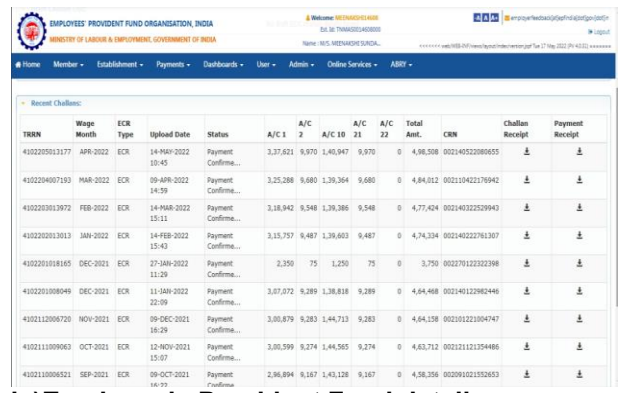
EMPLOYEES' PROVIDENT FUND ORGANISATION, INDIA
MINISTRY OF LABOUR & EMPLOYMENT, GOVERNMENT OF INDIA

Welcome: MEENAKSHI14608
Est. Id: TNMAS0014608000
Name : M/S. MEENAKSHI SUNDA...

A A A
employerfeedback[at]epfindia[dot]gov[dot]in
Logout

Home | Member | Establishment | Payments | Dashboards | User | Admin | Online Services | ABRY

Recent Challans:

| TRRN | Wage Month | ECR Type | Upload Date | Status | A/C 1 | A/C 2 | A/C 10 | A/C 21 | A/C 22 | Total Amt. | CRN | Challan Receipt | Payment Receipt |
|---|---|---|---|---|---|---|---|---|---|---|---|---|---|
| 4102205013177 | APR-2022 | ECR | 14-MAY-2022 10:45 | Payment Confirme... | 3,37,621 | 9,970 | 1,40,947 | 9,970 | 0 | 4,98,508 | 002140522080655 | | |
| 4102204007193 | MAR-2022 | ECR | 09-APR-2022 14:59 | Payment Confirme... | 3,25,288 | 9,680 | 1,39,364 | 9,680 | 0 | 4,84,012 | 002110422176942 | | |
| 4102203013972 | FEB-2022 | ECR | 14-MAR-2022 15:11 | Payment Confirme... | 3,18,942 | 9,548 | 1,39,386 | 9,548 | 0 | 4,77,424 | 002140322529943 | | |
| 4102202013013 | JAN-2022 | ECR | 14-FEB-2022 15:43 | Payment Confirme... | 3,15,757 | 9,487 | 1,39,603 | 9,487 | 0 | 4,74,334 | 002140222761307 | | |
| 4102201018165 | DEC-2021 | ECR | 27-JAN-2022 11:29 | Payment Confirme... | 2,350 | 75 | 1,250 | 75 | 0 | 3,750 | 002270122322398 | | |
| 4102201008049 | DEC-2021 | ECR | 11-JAN-2022 22:09 | Payment Confirme... | 3,07,072 | 9,289 | 1,38,818 | 9,289 | 0 | 4,64,468 | 002140122982446 | | |
| 4102112006720 | NOV-2021 | ECR | 09-DEC-2021 16:29 | Payment Confirme... | 3,00,879 | 9,283 | 1,44,713 | 9,283 | 0 | 4,64,158 | 002101221004747 | | |
| 4102111009063 | OCT-2021 | ECR | 12-NOV-2021 15:07 | Payment Confirme... | 3,00,599 | 9,274 | 1,44,565 | 9,274 | 0 | 4,63,712 | 002121121354486 | | |
| 4102110006521 | SEP-2021 | ECR | 09-OCT-2021 16:22 | Payment Confirme... | 2,96,894 | 9,167 | 1,43,128 | 9,167 | 0 | 4,58,356 | 002091021552653 | | |